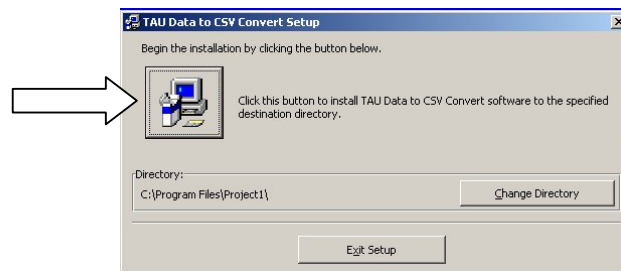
TAU Data to CSV Convert Setup

Begin the installation by clicking the button below.

Click this button to install TAU Data to CSV Convert software to the specified destination directory.

Directory:
C:\Program Files\Project1\

Change Directory

Exit Setup